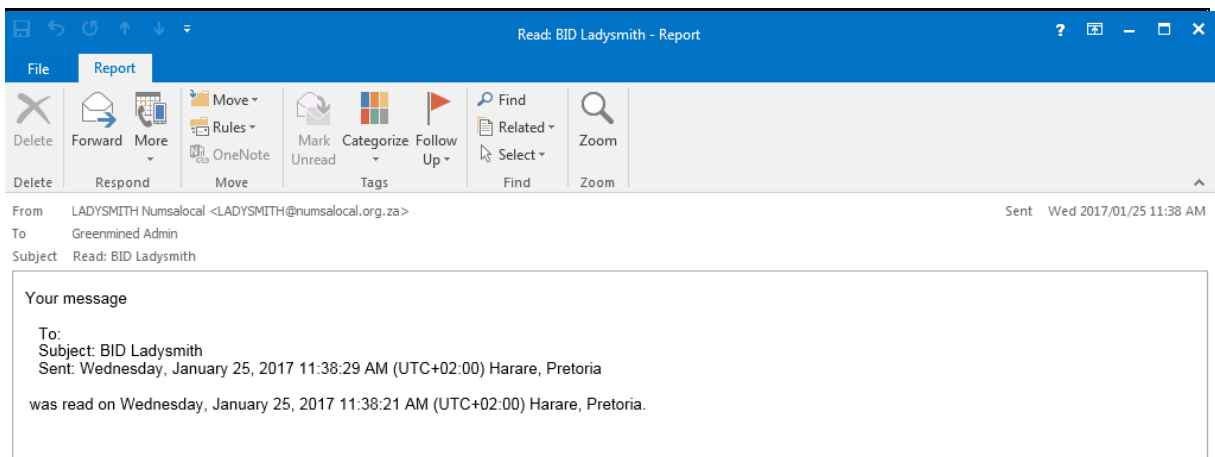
Read: BID Ladysmith - Report

?

File Report

Delete
Delete

Forward More
Respond

Move
Rules
OneNote
Move

Mark Unread
Categorize
Follow Up
Tags

Find
Related
Select
Find

Zoom
Zoom

From LADYSMITH Numsalocal <LADYSMITH@numsalocal.org.za>
To Greenmined Admin
Subject Read: BID Ladysmith

Sent Wed 2017/01/25 11:38 AM

Your message

To:
Subject: BID Ladysmith
Sent: Wednesday, January 25, 2017 11:38:29 AM (UTC+02:00) Harare, Pretoria

was read on Wednesday, January 25, 2017 11:38:21 AM (UTC+02:00) Harare, Pretoria.